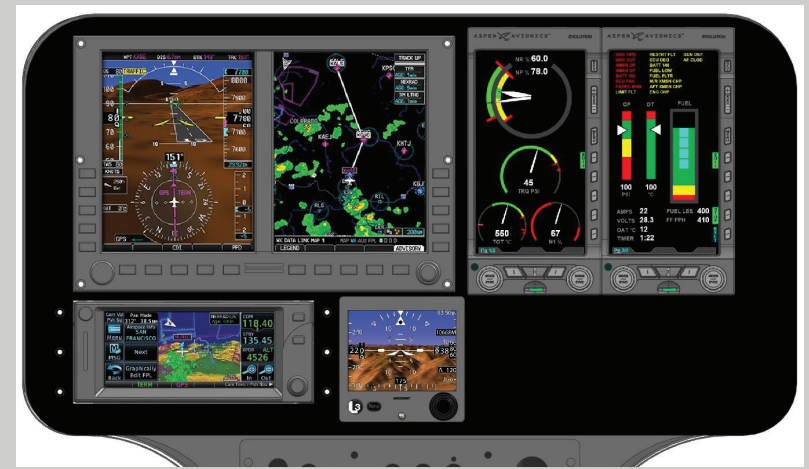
ASPEN AVIONICS EVOLUTION

ASPEN AVIONICS EVOLUTION

NR % 60.0
NP % 78.0

45
TRQ PSI

550
TOT °C

67
N1 %

GP
OT
FUEL

100
PSI
100
°C

AMPS 22
VOLTS 28.3
OAT °C 12
TIMER 1:22

FUEL LBS 400
FF PPH 410

151°

7700

GPS
CDI
PFD

TRACK UP
COLORADO
KAEJ
KHTJ
KPS
LEGEND
ADVISORY

Next
Graphically Edit FPL
Menu
MSG
TERM
GPS

118.40
135.45
4526

220
838

Nav